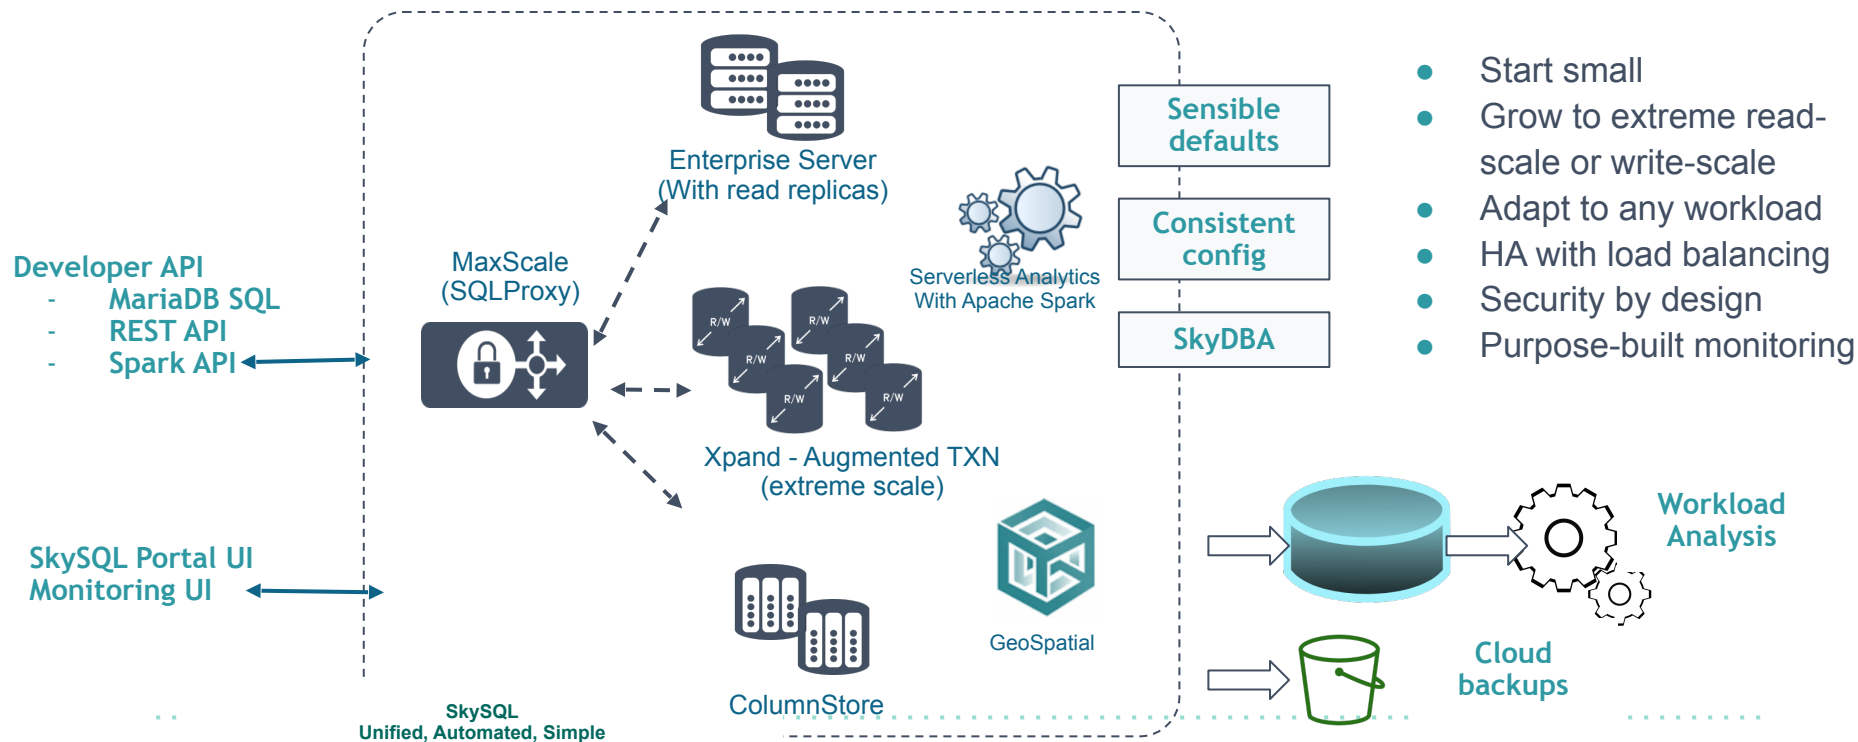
Developer API
- MariaDB SQL
- REST API
- Spark API

SkySQL Portal UI
Monitoring UI

MaxScale
(SQLProxy)

Enterprise Server
(With read replicas)

R/W R/W R/W R/W R/W R/W

Xpand - Augmented TXN
(extreme scale)

ColumnStore

Serverless Analytics
With Apache Spark

GeoSpatial

SkySQL
Unified, Automated, Simple

Sensible defaults

Consistent config

SkyDBA

- Start small
- Grow to extreme read-scale or write-scale
- Adapt to any workload
- HA with load balancing
- Security by design
- Purpose-built monitoring

Workload Analysis

Cloud backups